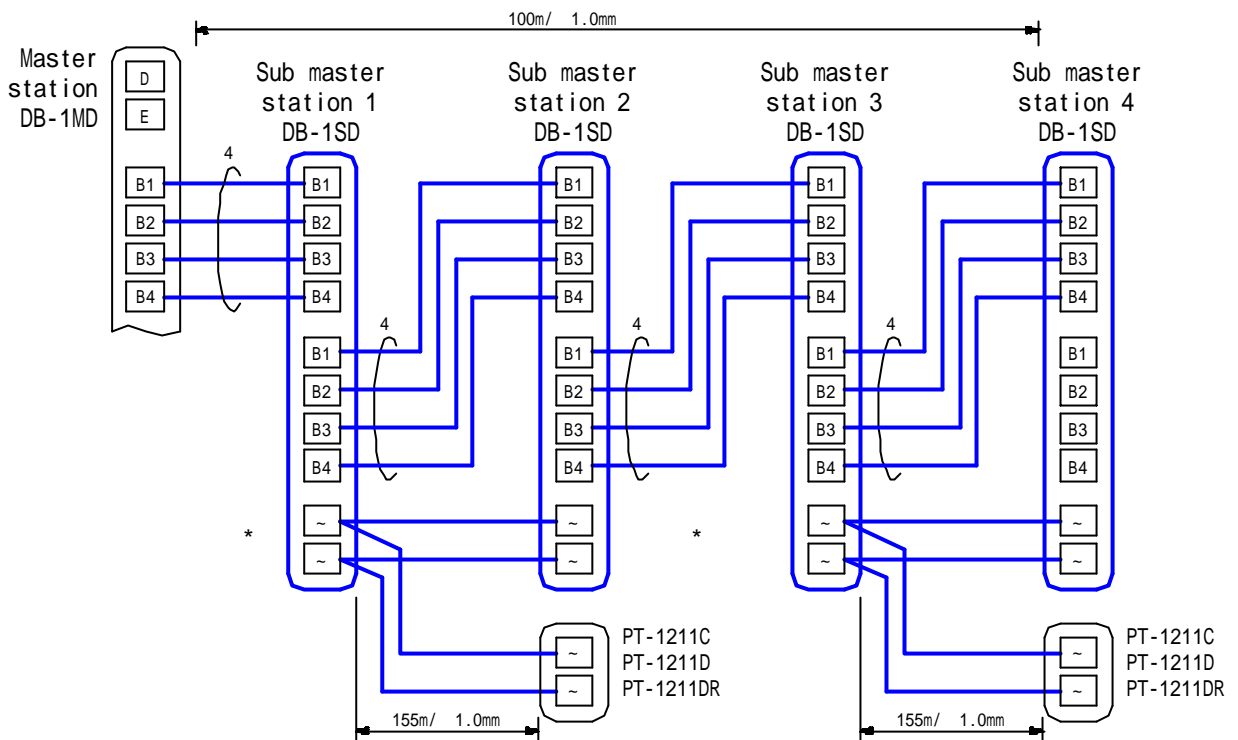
100m/ 1.0mm

Master station DB-1MD

D
E
B1
B2
B3
B4

4

Sub master station 1 DB-1SD

B1
B2
B3
B4
B1
B2
B3
B4
~
~

4

Sub master station 2 DB-1SD

B1
B2
B3
B4
B1
B2
B3
B4
~
~

4

Sub master station 3 DB-1SD

B1
B2
B3
B4
B1
B2
B3
B4
~
~

4

Sub master station 4 DB-1SD

B1
B2
B3
B4
B1
B2
B3
B4
~
~

*

*

~
~
PT-1211C
PT-1211D
PT-1211DR

~
~
PT-1211C
PT-1211D
PT-1211DR

155m/ 1.0mm

155m/ 1.0mm